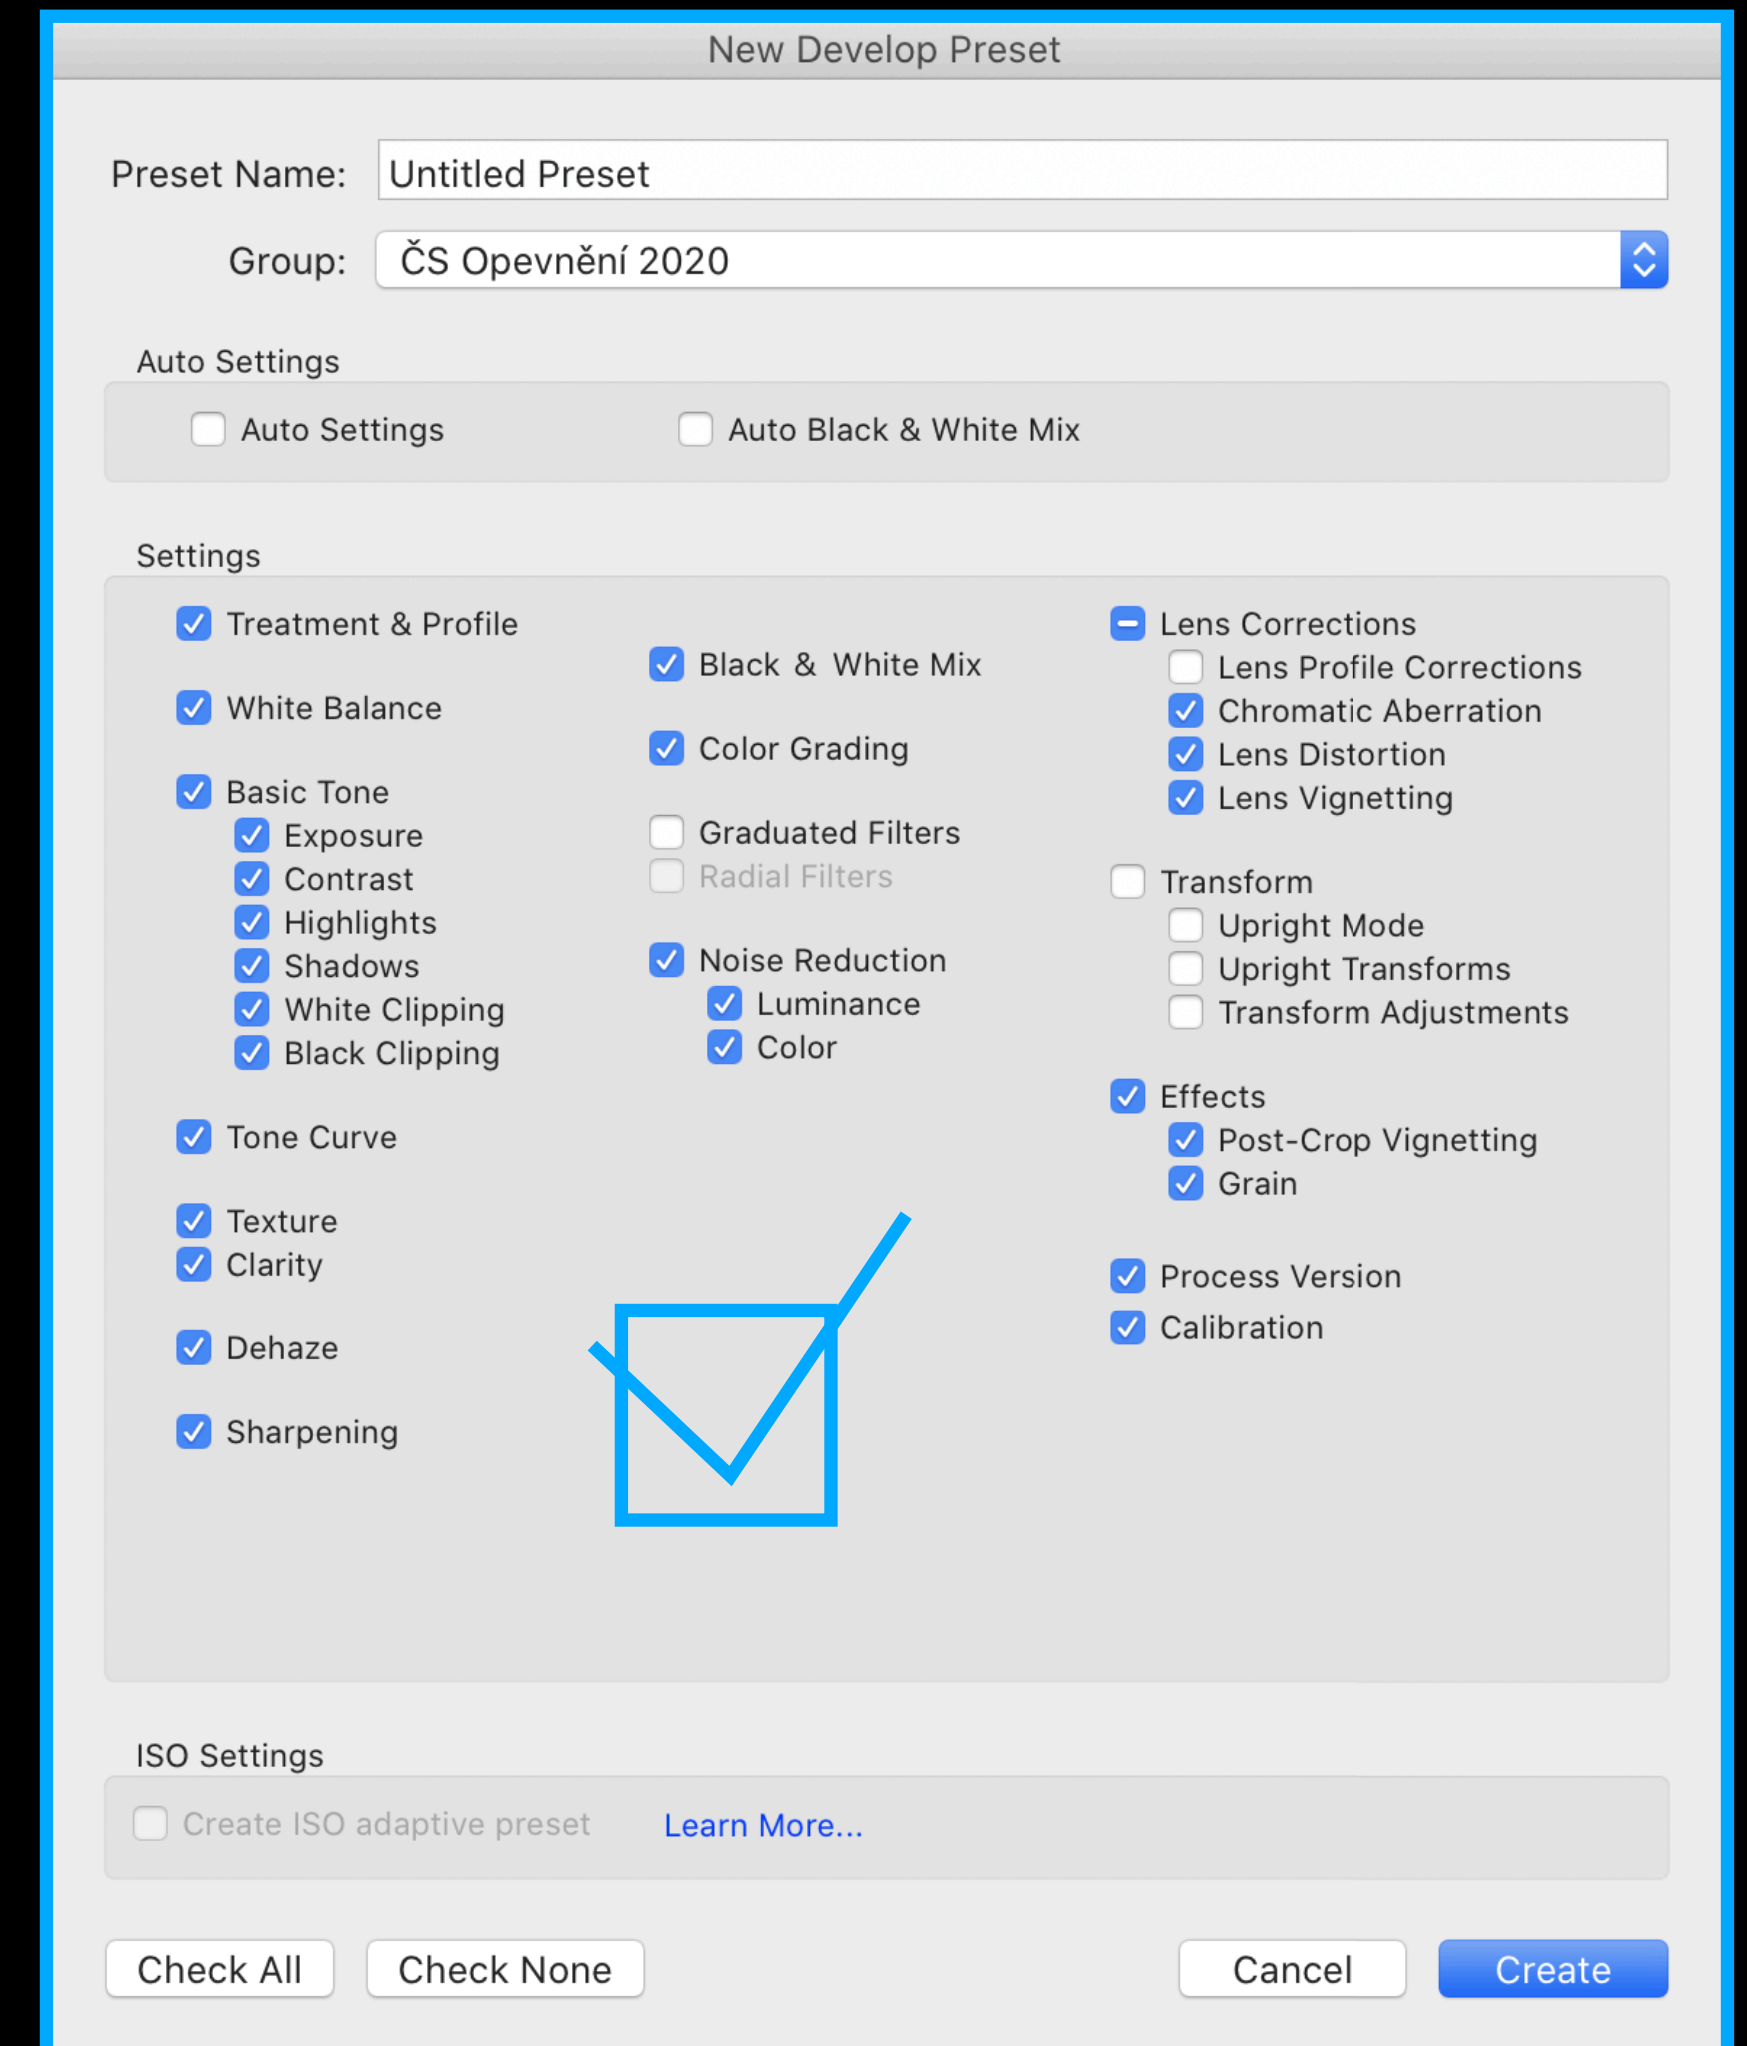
New Develop Preset

Preset Name: Untitled Preset

Group: ČS Opevnění 2020

Auto Settings

Auto Settings

Auto Black & White Mix

Settings

Treatment & Profile

White Balance

Basic Tone

Exposure

Contrast

Highlights

Shadows

White Clipping

Black Clipping

Tone Curve

Texture

Clarity

Dehaze

Sharpening

Black & White Mix

Color Grading

Graduated Filters

Radial Filters

Noise Reduction

Luminance

Color

Lens Corrections

Lens Profile Corrections

Chromatic Aberration

Lens Distortion

Lens Vignetting

Transform

Upright Mode

Upright Transforms

Transform Adjustments

Effects

Post-Crop Vignetting

Grain

Process Version

Calibration

ISO Settings

Create ISO adaptive preset

Learn More...

Check All

Check None

Cancel

Create